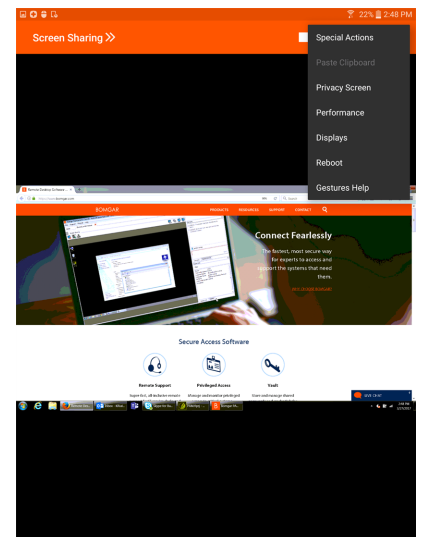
22% 2:48 PM

Screen Sharing »

Special Actions
Paste Clipboard
Privacy Screen
Performance
Displays
Reboot
Gestures Help

Bomgar Remote Software ×

BOMGAR
PRODUCTS RESOURCES SUPPORT CONTACT

Connect Fearlessly
The fastest, most secure way for experts to access and support the systems that need them.

Secure Access Software

Remote Support
Privileged Access
Vault

LIVE CHAT

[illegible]